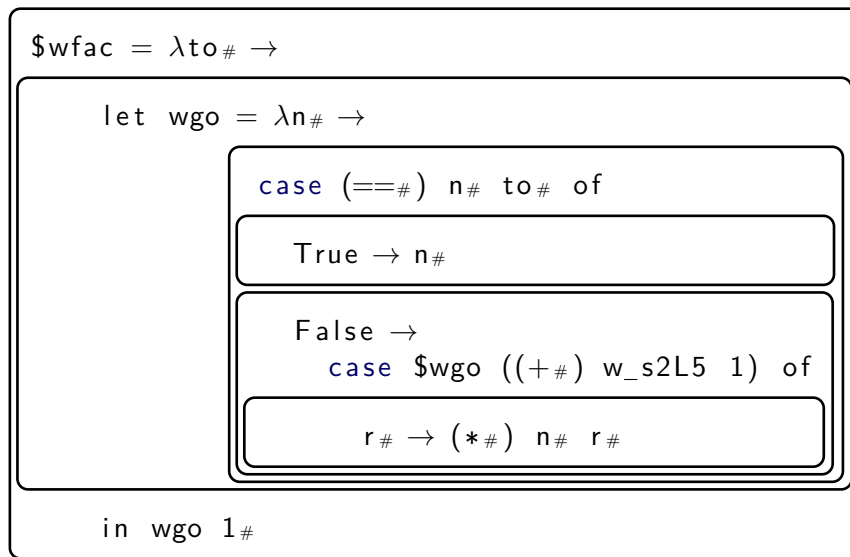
$wfac = $\lambda$to$_\#$ $\rightarrow$

let wgo = $\lambda$n$_\#$ $\rightarrow$

case (==$_\#$) n$_\#$ to$_\#$ of

True $\rightarrow$ n$_\#$

False $\rightarrow$
case $wgo ((+$_\#$) w_s2L5 1) of

r$_\#$ $\rightarrow$ (*$_\#$) n$_\#$ r$_\#$

in wgo 1$_\#$